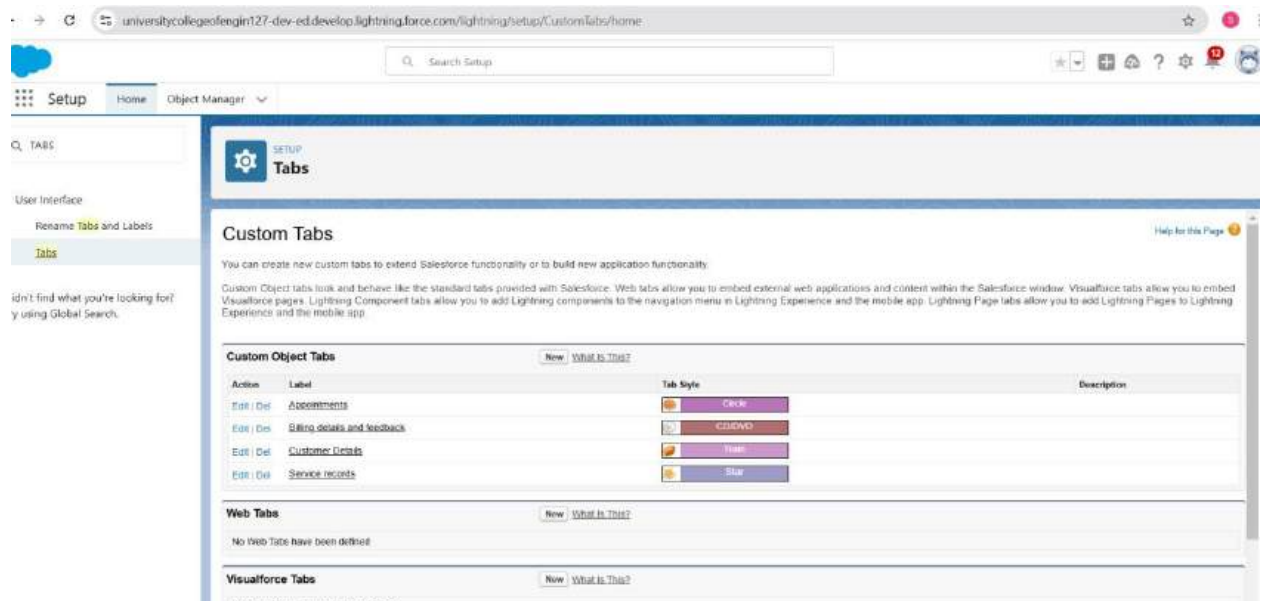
universitycollegeofengin127-dev-ed.develop.lightning.force.com/lightning/setup/CustomTabs/home

Search Setup

12

Setup Home Object Manager

TABS

User Interface

Rename Tabs and Labels

Tabs

idn't find what you're looking for? y using Global Search.

SETUP

Tabs

Custom Tabs

Help for this Page

You can create new custom tabs to extend Salesforce functionality or to build new application functionality.

Custom Object tabs look and behave like the standard tabs provided with Salesforce. Web tabs allow you to embed external web applications and content within the Salesforce window. Visualforce tabs allow you to embed Visualforce pages. Lightning Component tabs allow you to add Lightning components to the navigation menu in Lightning Experience and the mobile app. Lightning Page tabs allow you to add Lightning Pages to Lightning Experience and the mobile app.

Custom Object Tabs New What Is This?

| Action | Label | Tab Style | Description |
|---|---|---|---|
| Edit \| Del | Appointments | Circle | |
| Edit \| Del | Billing details and feedback | CD/DVD | |
| Edit \| Del | Customer Details | Train | |
| Edit \| Del | Service records | Star | |

Web Tabs New What Is This?

No Web Tabs have been defined

Visualforce Tabs New What Is This?